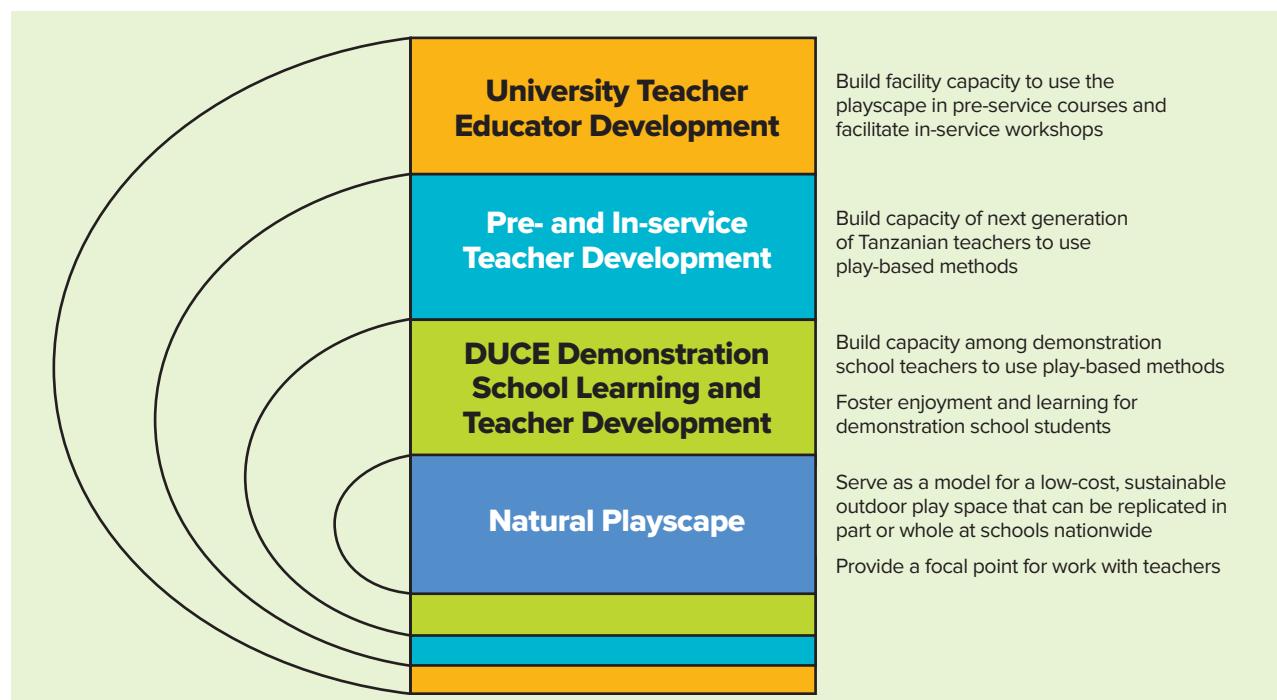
University Teacher Educator Development

Build facility capacity to use the playscape in pre-service courses and facilitate in-service workshops

Pre- and In-service Teacher Development

Build capacity of next generation of Tanzanian teachers to use play-based methods

DUCE Demonstration School Learning and Teacher Development

Build capacity among demonstration school teachers to use play-based methods

Foster enjoyment and learning for demonstration school students

Natural Playscape

Serve as a model for a low-cost, sustainable outdoor play space that can be replicated in part or whole at schools nationwide

Provide a focal point for work with teachers